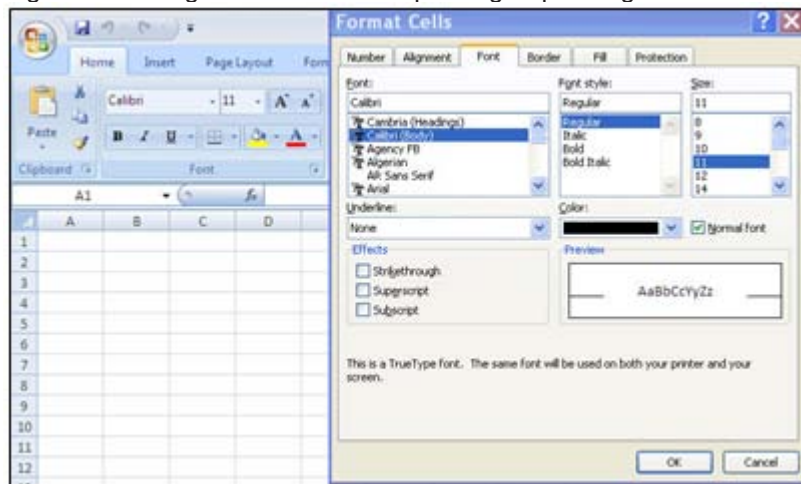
Home Insert Page Layout Form

Paste

Calibri 11 A A

B I U A

Clipboard Font

A1 $f_x$

A B C D

1
2
3
4
5
6
7
8
9
10
11
12

Format Cells

Number Alignment Font Border Fill Protection

Font:
Calibri
Cambria (Headings)
Calibri (Body)
Agency FB
Algerian
AR Sans Serif
Arial

Font style:
Regular
Regular
Italic
Bold
Bold Italic

Size:
11
8
9
10
11
12
14

Underline:
None

Color:

Normal font

Effects
Strikethrough
Superscript
Subscript

Preview
AaBbCcYyZz

This is a TrueType font. The same font will be used on both your printer and your screen.

OK Cancel